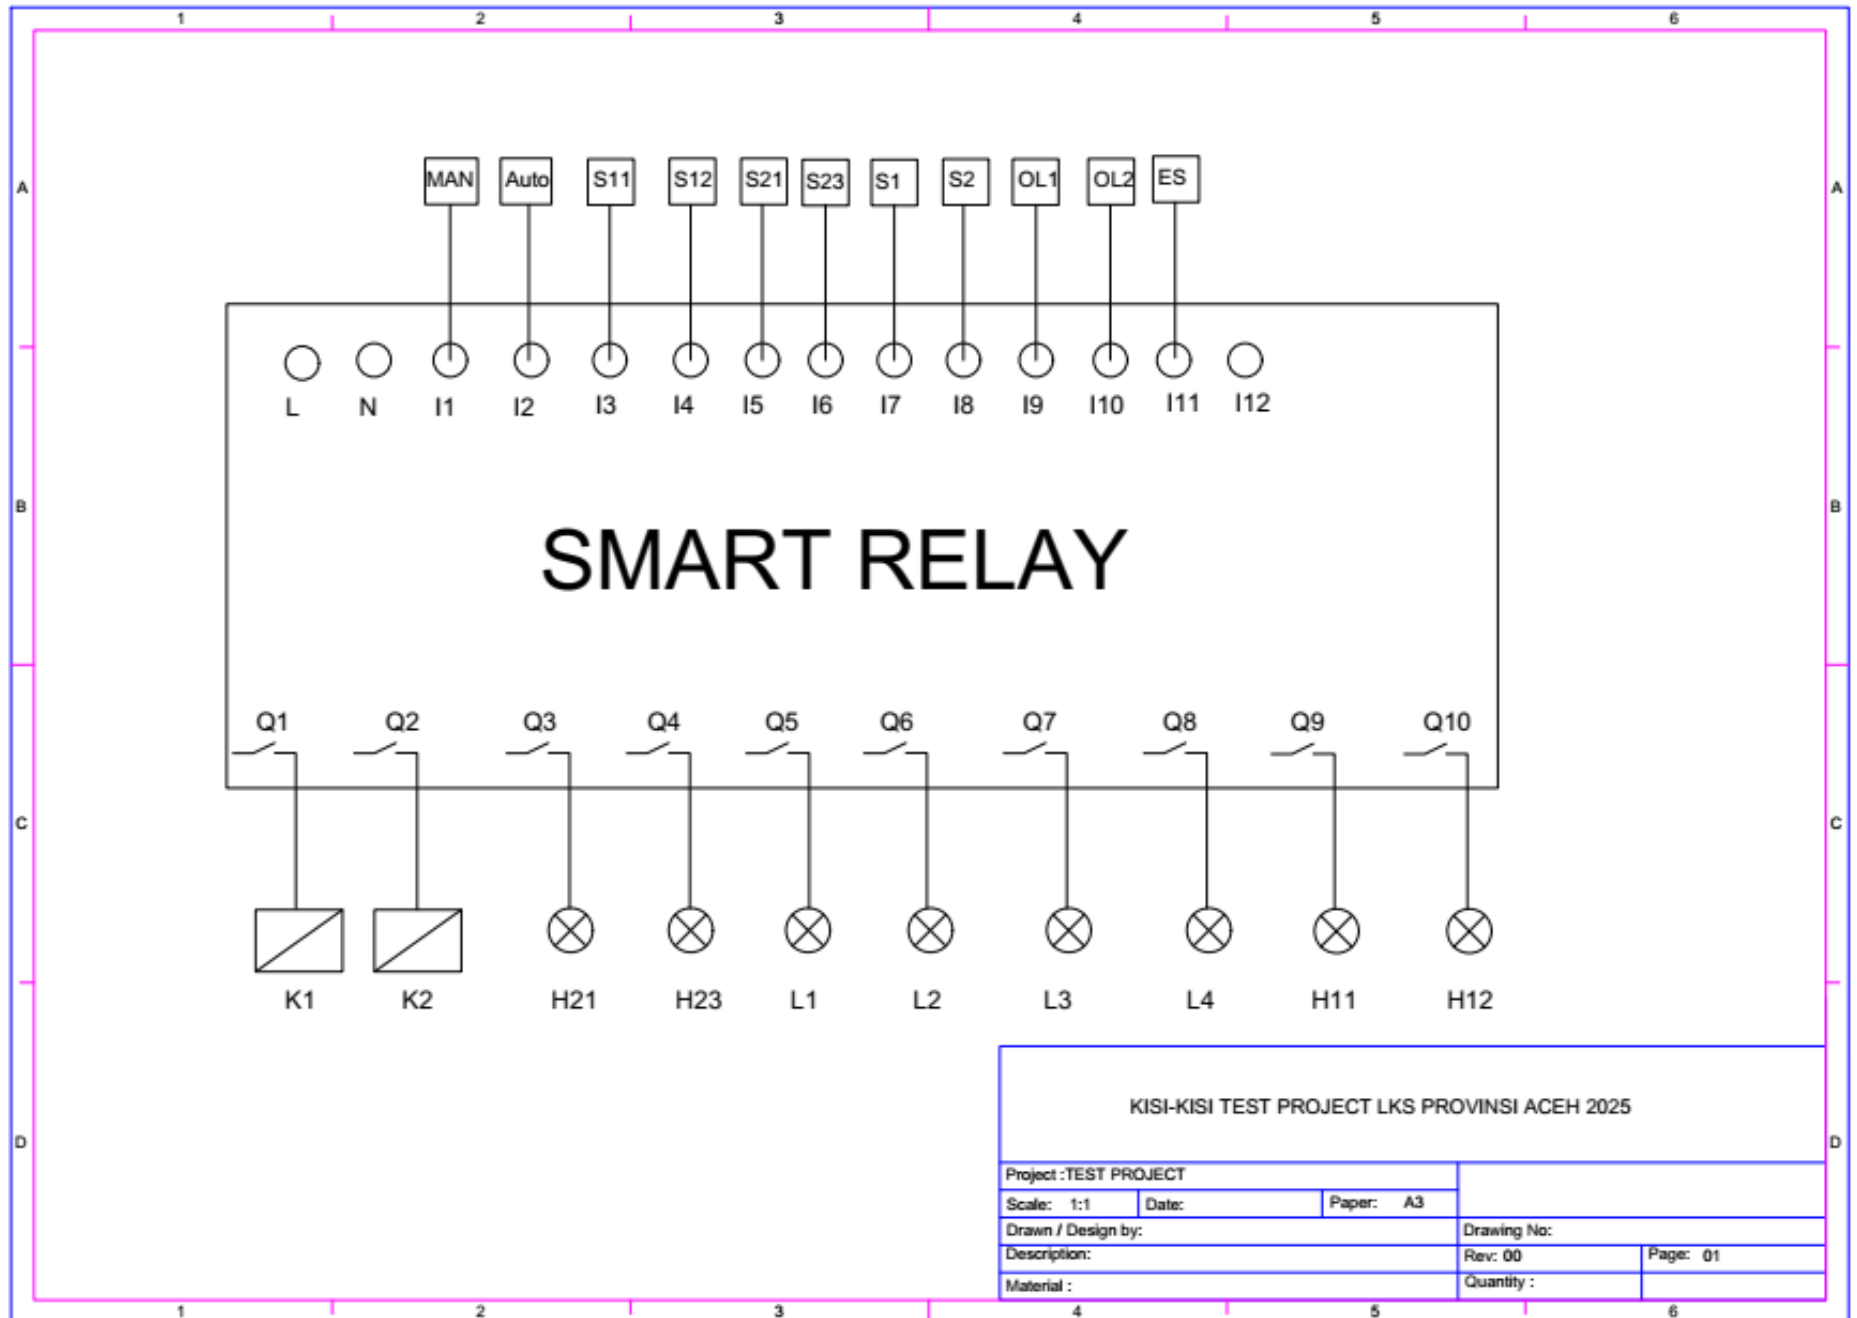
1 2 3 4 5 6

A

MAN Auto S11 S12 S21 S23 S1 S2 OL1 OL2 ES

L N I1 I2 I3 I4 I5 I6 I7 I8 I9 I10 I11 I12

B

SMART RELAY

Q1 Q2 Q3 Q4 Q5 Q6 Q7 Q8 Q9 Q10

C

K1 K2 H21 H23 L1 L2 L3 L4 H11 H12

D

KISI-KISI TEST PROJECT LKS PROVINSI ACEH 2025

| Project :TEST PROJECT | | | |
|---|---|---|---|
| Scale: 1:1 | Date: | Paper: A3 | |
| Drawn / Design by: | | | Drawing No: |
| Description: | | | Rev: 00 | Page: 01 |
| Material : | | | Quantity : |

1 2 3 4 5 6